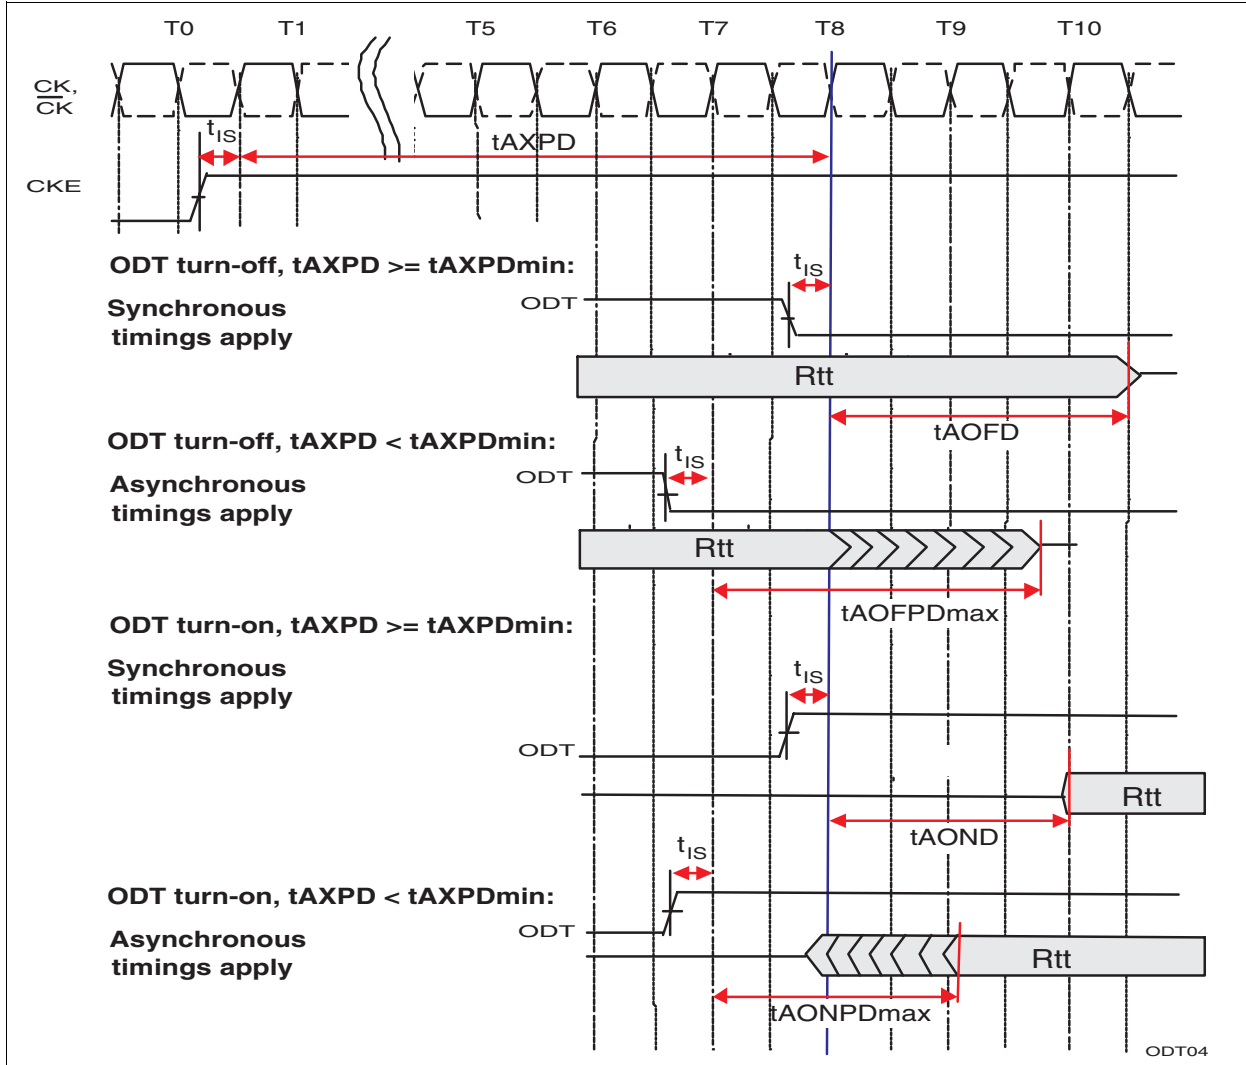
T0 T1 T5 T6 T7 T8 T9 T10

CK, $\overline{CK}$

$t_{IS}$

tAXPD

CKE

ODT turn-off, tAXPD >= tAXPDmin:

Synchronous timings apply

$t_{IS}$

ODT

Rtt

tAOFD

ODT turn-off, tAXPD < tAXPDmin:

Asynchronous timings apply

$t_{IS}$

ODT

Rtt

tAOFPDmax

ODT turn-on, tAXPD >= tAXPDmin:

Synchronous timings apply

$t_{IS}$

ODT

Rtt

tAOND

$t_{IS}$

ODT turn-on, tAXPD < tAXPDmin:

Asynchronous timings apply

ODT

Rtt

tAONPDmax

ODT04